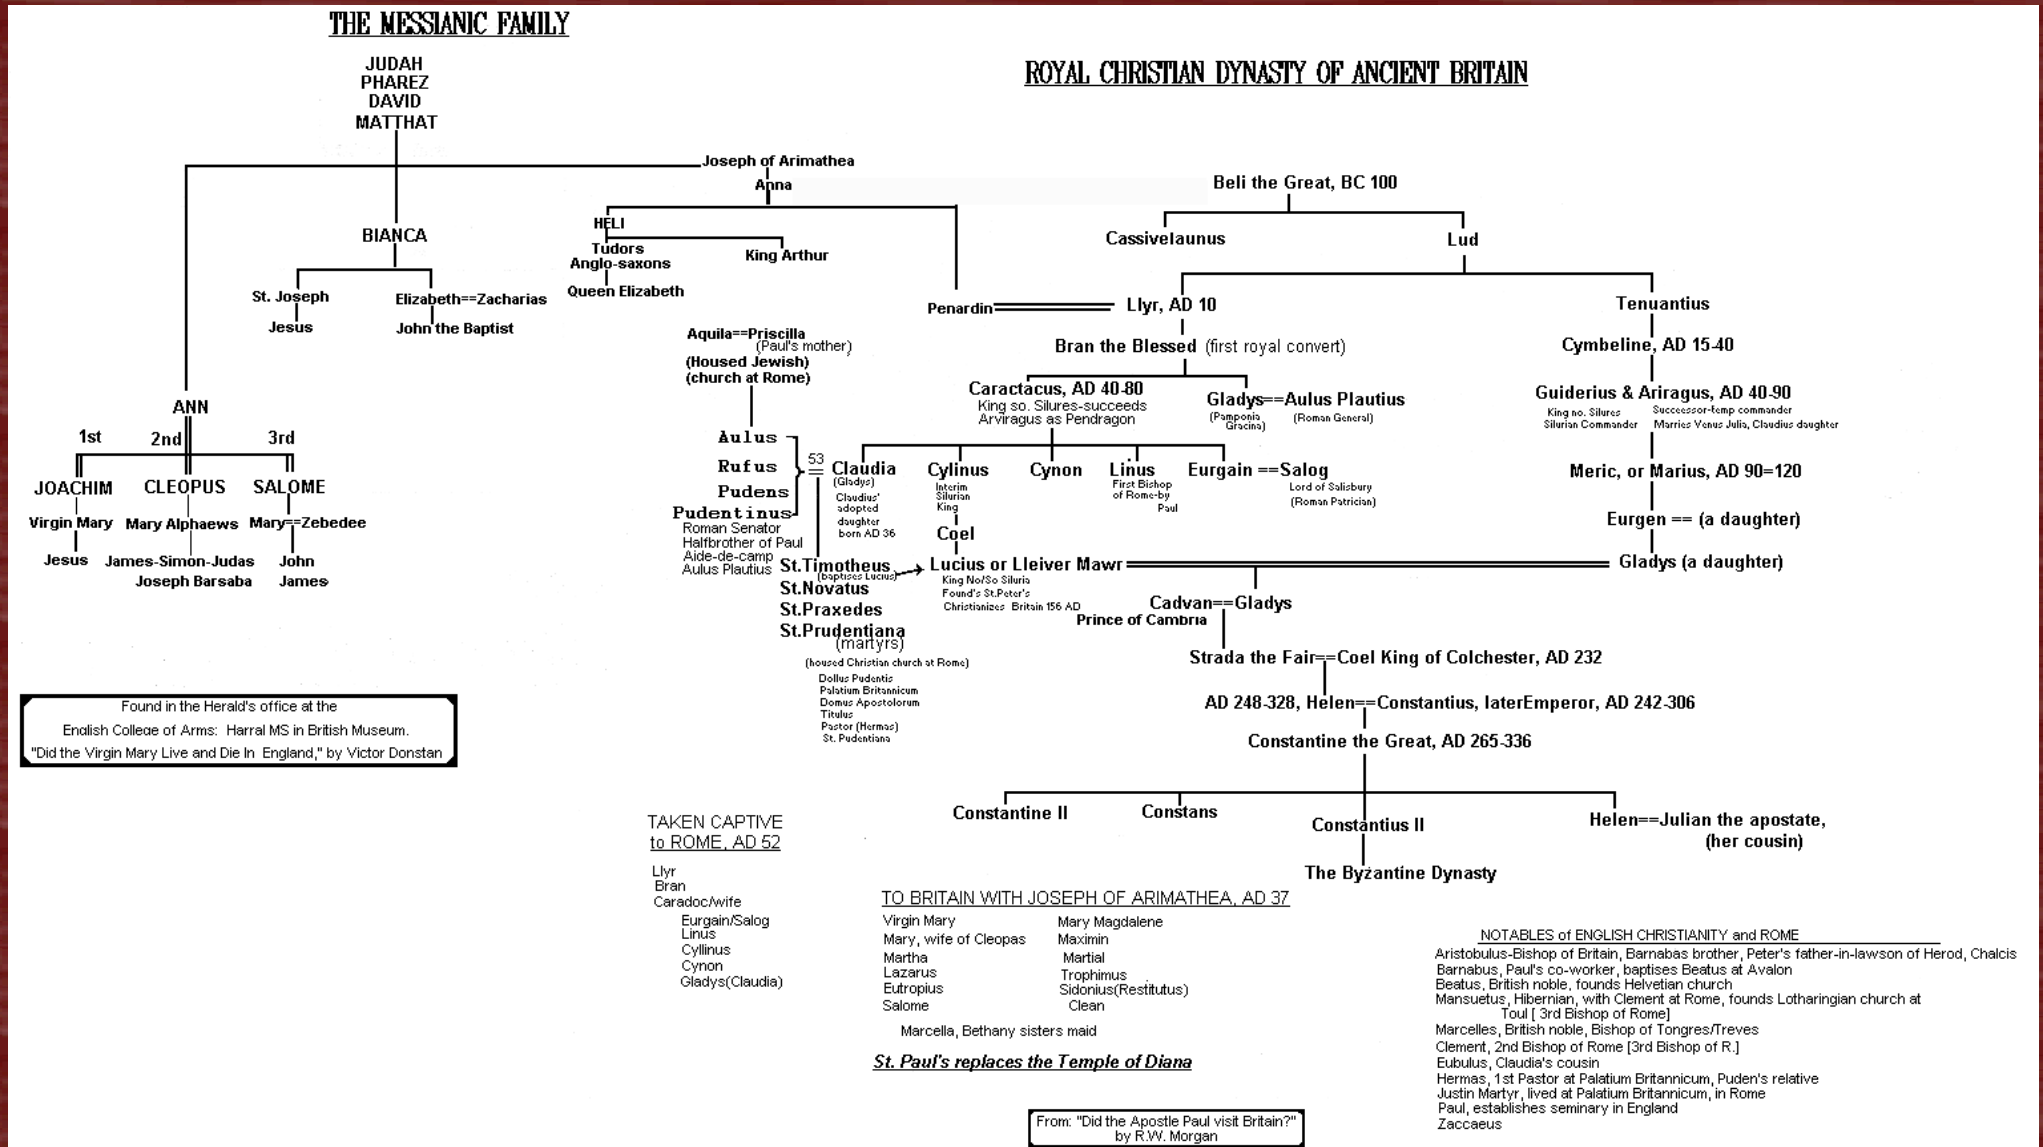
THE MESSIANIC FAMILY

JUDAH
PHAREZ
DAVID
MATTHAT

ROYAL CHRISTIAN DYNASTY OF ANCIENT BRITAIN

Joseph of Arimathea
Anna

Beli the Great, BC 100

BIANCA

HELI
Tudors
Anglo-saxons
Queen Elizabeth

King Arthur

Cassivelaunus

Lud

St. Joseph
Jesus

Elizabeth==Zacharias
John the Baptist

Penardin

Llyr, AD 10

Tenuantius

Aquila==Priscilla
(Paul's mother)
(Housed Jewish)
(church at Rome)

Bran the Blessed (first royal convert)

Cymbeline, AD 15-40

Caractacus, AD 40-80
King so. Silures-succeeds
Arviragus as Pendragon

Gladys==Aulus Plautius
(Pamponia Gracina)
(Roman General)

Guiderius & Arigarus, AD 40-90
King no. Silures
Silurian Commander
Successor-temp commander
Marries Venus Julia, Claudius daughter

ANN
1st
2nd
3rd

JOACHIM
Virgin Mary
Jesus

CLEOPUS
Mary Alphaews
James-Simon-Judas
Joseph Barsaba

SALOME
Mary==Zebedee
John
James

Aulus
Rufus
Pudens
Pudentinus
Roman Senator
Halfbrother of Paul
Aide-de-camp
Aulus Plautius

53
==

Claudia
(Gladys)
Claudius' adopted daughter
born AD 36

Cylinus
Interim
Silurian
King

Cynon

Linus
First Bishop
of Rome-by
Paul

Eurgain ==Salog
Lord of Salisbury
(Roman Patrician)

Meric, or Marius, AD 90=120

Eurgen == (a daughter)

Coel

St.Timotheus
(baptises Lucius)
St.Novatus
St.Praxedes
St.Prudentiana
(martyrs)

Lucius or Lleiver Mawr
King No/So Siluria
Found's St.Peter's
Christianizes Britain 156 AD

Gladys (a daughter)

Cadvan==Gladys
Prince of Cambria

(housed Christian church at Rome)
Dollus Pudentis
Palatium Britannicum
Domus Apostolorum
Titulus
Pastor (Hermas)
St. Pudentiana

Strada the Fair==Coel King of Colchester, AD 232

AD 248-328, Helen==Constantius, laterEmperor, AD 242-306

Constantine the Great, AD 265-336

Found in the Herald's office at the
English College of Arms: Harral MS in British Museum.
"Did the Virgin Mary Live and Die In England," by Victor Donstan

TAKEN CAPTIVE
to ROME, AD 52
Llyr
Bran
Caradoc/wife
Eurgain/Salog
Linus
Cyllinus
Cynon
Gladys(Claudia)

Constantine II

Constans

Constantius II
The Byzantine Dynasty

Helen==Julian the apostate,
(her cousin)

TO BRITAIN WITH JOSEPH OF ARIMATHEA, AD 37
Virgin Mary
Mary, wife of Cleopas
Martha
Lazarus
Eutropius
Salome

Mary Magdalene
Maximin
Martial
Trophimus
Sidonius(Restitutus)
Clean

Marcella, Bethany sisters maid

St. Paul's replaces the Temple of Diana

NOTABLES of ENGLISH CHRISTIANITY and ROME
Aristobulus-Bishop of Britain, Barnabas brother, Peter's father-in-lawson of Herod, Chalcis
Barnabus, Paul's co-worker, baptises Beatus at Avalon
Beatus, British noble, founds Helvetian church
Mansuetus, Hibernian, with Clement at Rome, founds Lotharingian church at Toul [ 3rd Bishop of Rome]
Marcelles, British noble, Bishop of Tongres/Treves
Clement, 2nd Bishop of Rome [3rd Bishop of R.]
Eubulus, Claudia's cousin
Hermas, 1st Pastor at Palatium Britannicum, Puden's relative
Justin Martyr, lived at Palatium Britannicum, in Rome
Paul, establishes seminary in England
Zaccaeus

From: "Did the Apostle Paul visit Britain?"
by R.W. Morgan